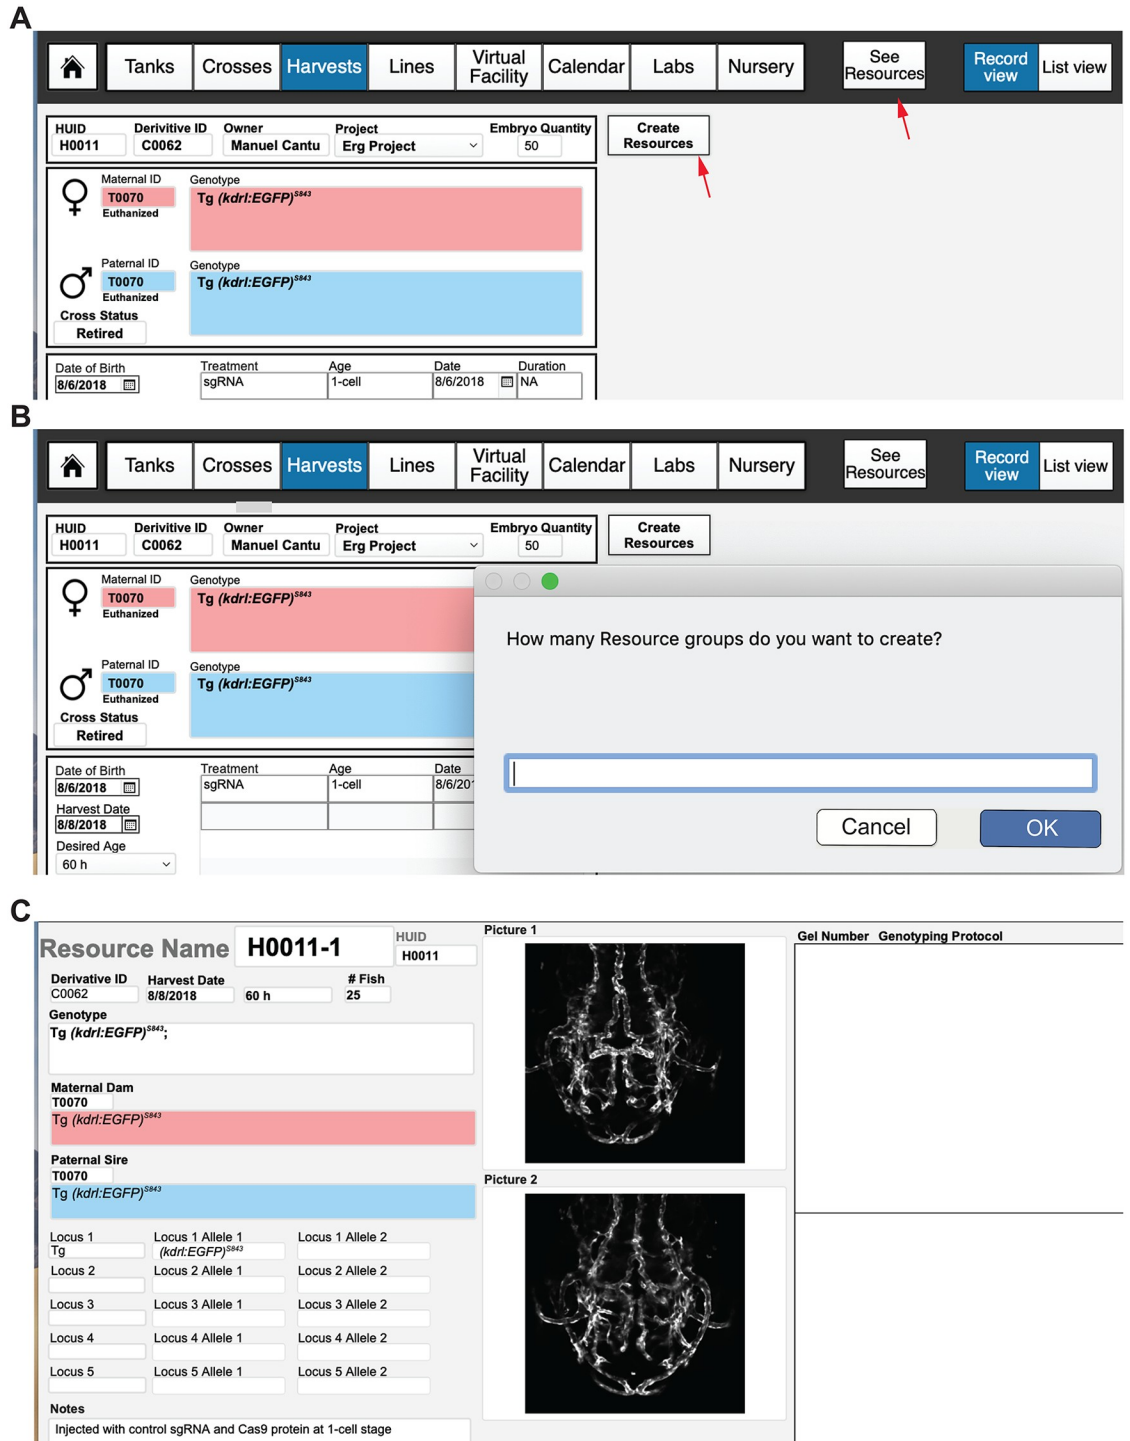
A

Tanks | Crosses | Harvests | Lines | Virtual Facility | Calendar | Labs | Nursery | See Resources | Record view | List view

HUID H0011 | Derivitive ID C0062 | Owner Manuel Cantu | Project Erg Project | Embryo Quantity 50

Create Resources

Maternal ID T0070 Euthanized
Genotype Tg (kdrl:EGFP)$^{S843}$

Paternal ID T0070 Euthanized
Genotype Tg (kdrl:EGFP)$^{S843}$

Cross Status
Retired

Date of Birth 8/6/2018
Treatment sgRNA | Age 1-cell | Date 8/6/2018 | Duration NA

B

Tanks | Crosses | Harvests | Lines | Virtual Facility | Calendar | Labs | Nursery | See Resources | Record view | List view

HUID H0011 | Derivitive ID C0062 | Owner Manuel Cantu | Project Erg Project | Embryo Quantity 50

Create Resources

Maternal ID T0070 Euthanized
Genotype Tg (kdrl:EGFP)$^{S843}$

Paternal ID T0070 Euthanized
Genotype Tg (kdrl:EGFP)$^{S843}$

Cross Status
Retired

Date of Birth 8/6/2018
Harvest Date 8/8/2018
Desired Age 60 h
Treatment sgRNA | Age 1-cell | Date 8/6/20

How many Resource groups do you want to create?

Cancel
OK

C

Resource Name H0011-1
HUID H0011
Derivative ID C0062
Harvest Date 8/8/2018
60 h
# Fish 25
Genotype
Tg (kdrl:EGFP)$^{S843}$;
Maternal Dam
T0070
Tg (kdrl:EGFP)$^{S843}$
Paternal Sire
T0070
Tg (kdrl:EGFP)$^{S843}$

| Locus 1 | Locus 1 Allele 1 | Locus 1 Allele 2 |
|---|---|---|
| Tg | (kdrl:EGFP)$^{S843}$ | |
| Locus 2 | Locus 2 Allele 1 | Locus 2 Allele 2 |
| Locus 3 | Locus 3 Allele 1 | Locus 3 Allele 2 |
| Locus 4 | Locus 4 Allele 1 | Locus 4 Allele 2 |
| Locus 5 | Locus 5 Allele 1 | Locus 5 Allele 2 |

Notes
Injected with control sgRNA and Cas9 protein at 1-cell stage

Picture 1

Picture 2

Gel Number Genotyping Protocol